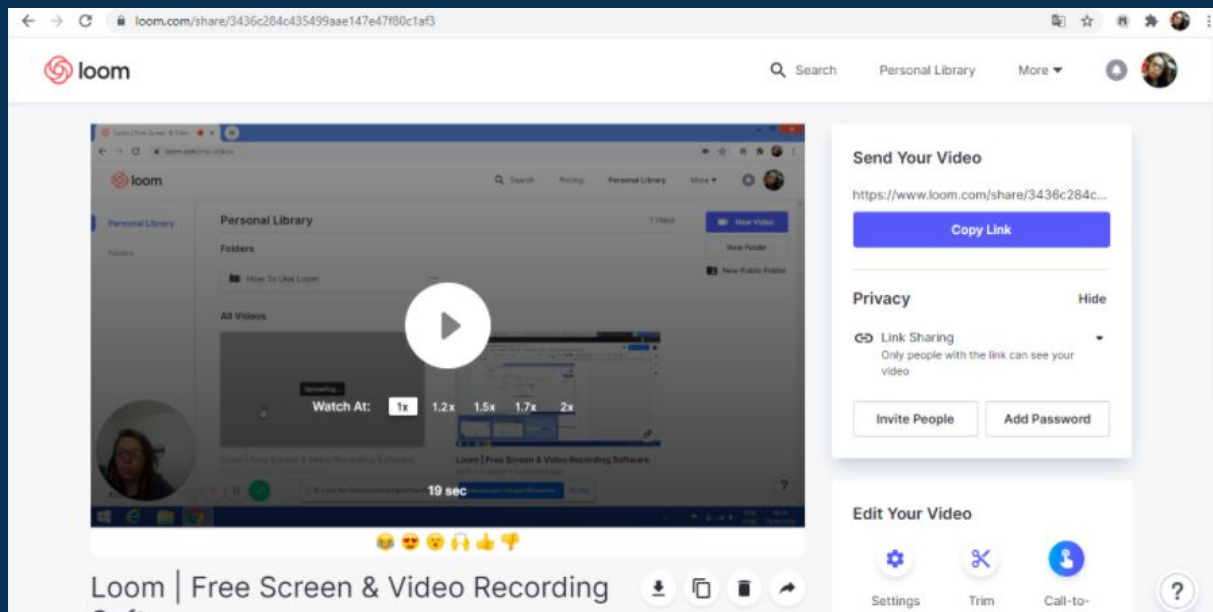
loom.com/share/3436c284c435499aae147e47f80c1af3

loom

Search Personal Library More

loom

Search Pricing Personal Library More

Personal Library

Folders

Personal Library

Folders

How To Use Loom

All Videos

New Video

New Folder

New Public Folder

Uploading...

Watch At: 1x 1.2x 1.5x 1.7x 2x

Loom | Free Screen & Video Recording Software

19 sec

Send Your Video

https://www.loom.com/share/3436c284c...

Copy Link

Privacy

Hide

Link Sharing

Only people with the link can see your video

Invite People

Add Password

Edit Your Video

Settings

Trim

Call-to-

Loom | Free Screen & Video Recording

?